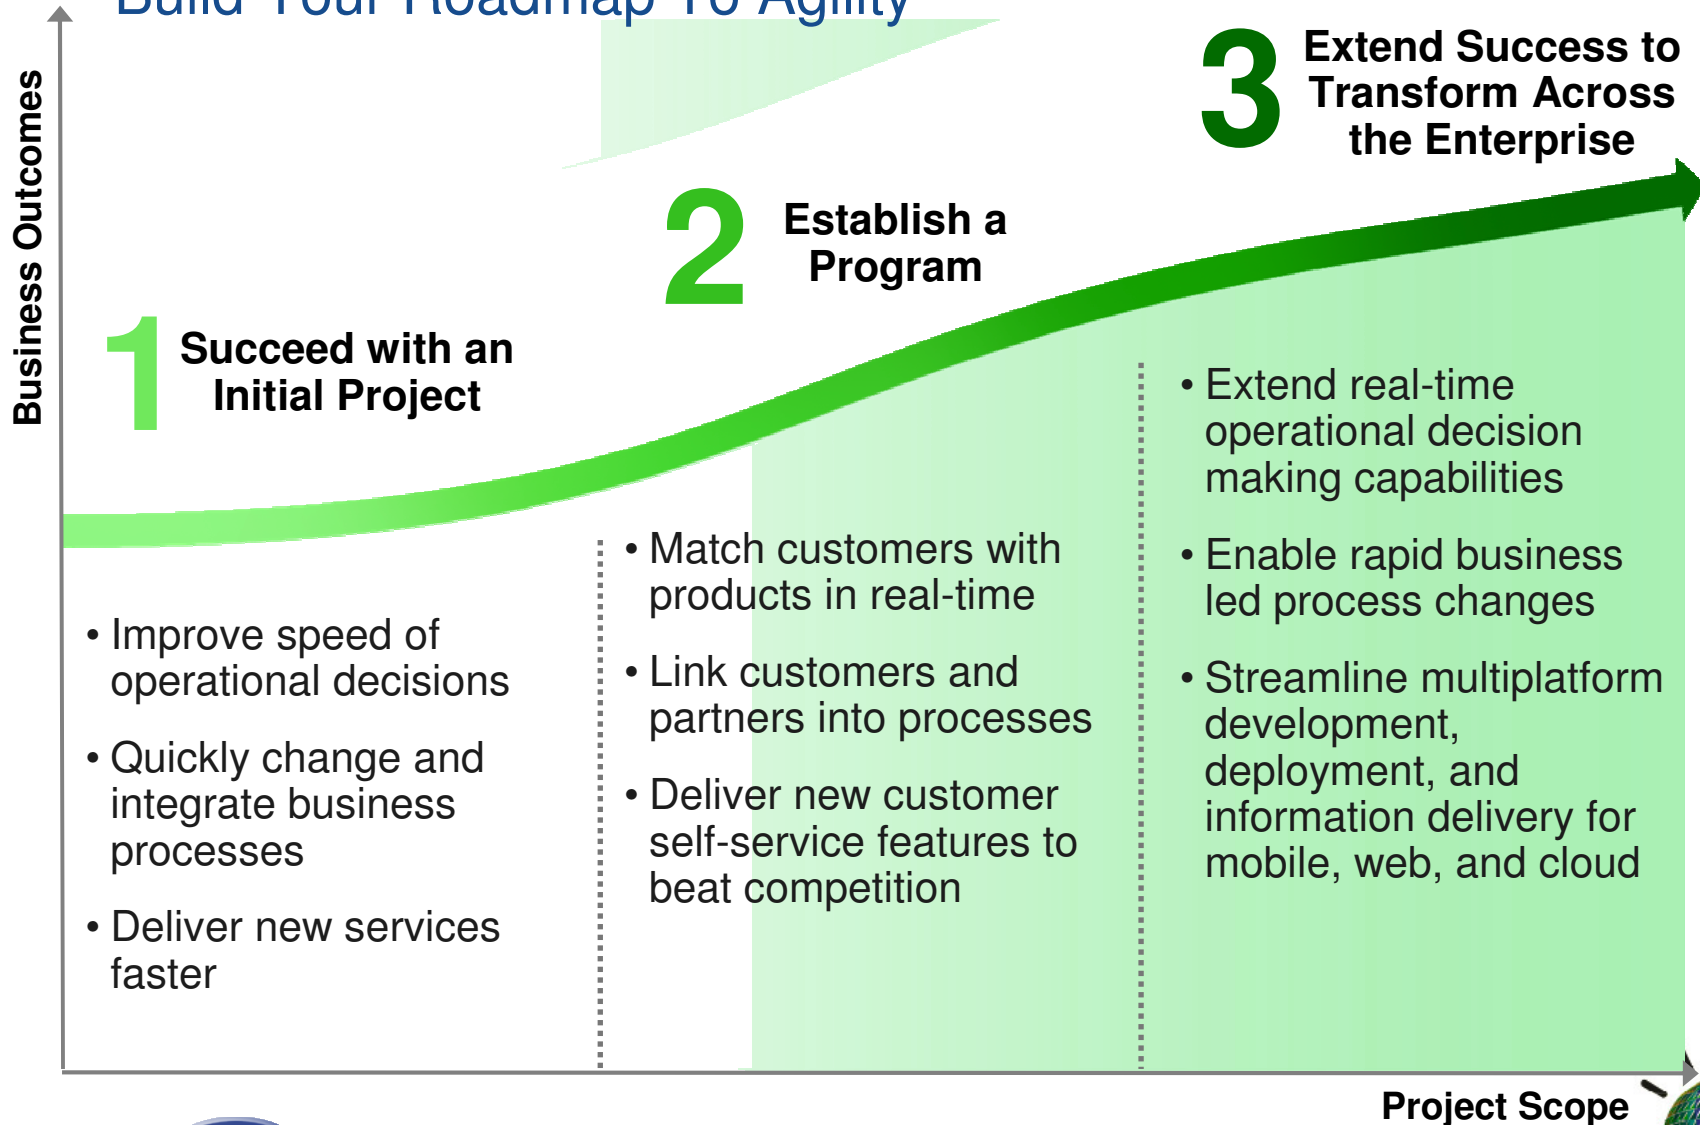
Build Your Roadmap To Agility

Business Outcomes

3 Extend Success to Transform Across the Enterprise

2 Establish a Program

1 Succeed with an Initial Project

• Improve speed of operational decisions

• Quickly change and integrate business processes

• Deliver new services faster

• Match customers with products in real-time

• Link customers and partners into processes

• Deliver new customer self-service features to beat competition

• Extend real-time operational decision making capabilities

• Enable rapid business led process changes

• Streamline multiplatform development, deployment, and information delivery for mobile, web, and cloud

Project Scope